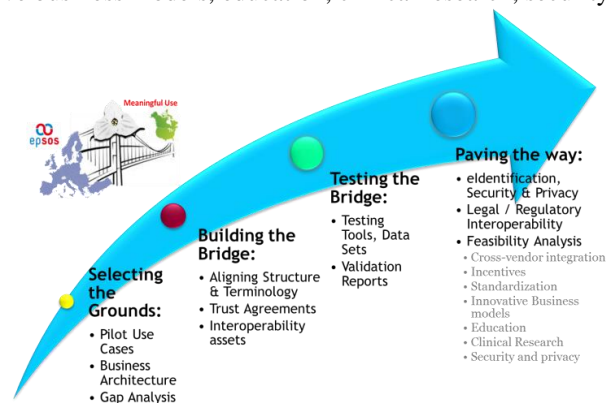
Meaningful Use

epsos

Selecting the Grounds:
• Pilot Use Cases
• Business Architecture
• Gap Analysis

Building the Bridge:
• Aligning Structure & Terminology
• Trust Agreements
• Interoperability assets

Testing the Bridge:
• Testing Tools, Data Sets
• Validation Reports

Paving the way:
• eIdentification, Security & Privacy
• Legal / Regulatory Interoperability
• Feasibility Analysis
• Cross-vendor integration
• Incentives
• Standardization
• Innovative Business models
• Education
• Clinical Research
• Security and privacy